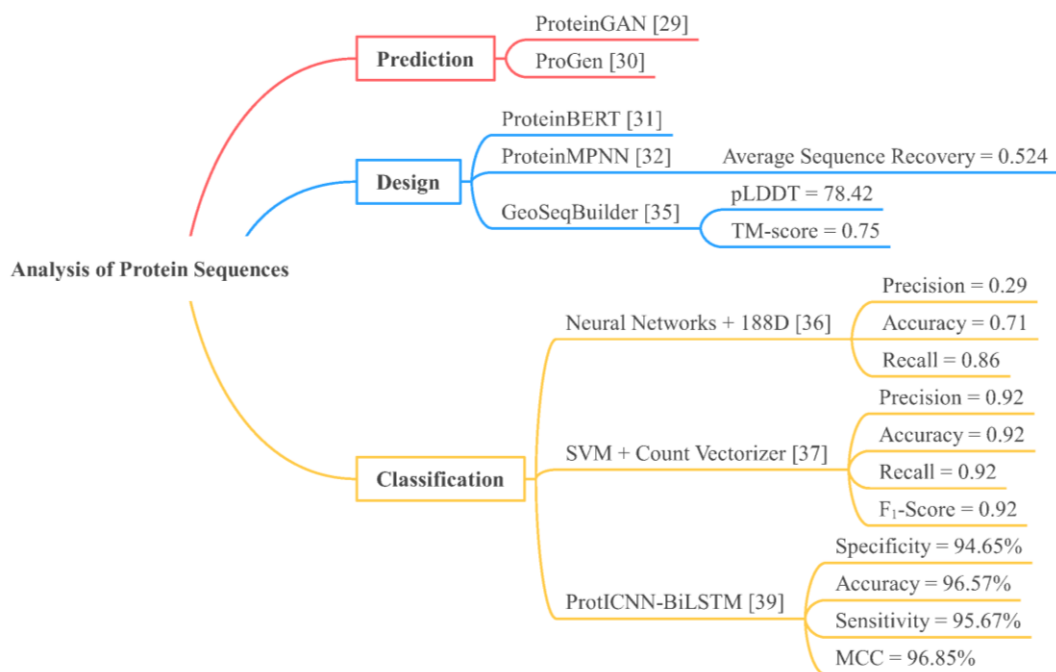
Analysis of Protein Sequences

Prediction
ProteinGAN [29]
ProGen [30]

Design
ProteinBERT [31]
ProteinMPNN [32]
Average Sequence Recovery = 0.524
GeoSeqBuilder [35]
pLDDT = 78.42
TM-score = 0.75

Classification
Neural Networks + 188D [36]
Precision = 0.29
Accuracy = 0.71
Recall = 0.86
SVM + Count Vectorizer [37]
Precision = 0.92
Accuracy = 0.92
Recall = 0.92
$F_1$-Score = 0.92
ProtICNN-BiLSTM [39]
Specificity = 94.65%
Accuracy = 96.57%
Sensitivity = 95.67%
MCC = 96.85%